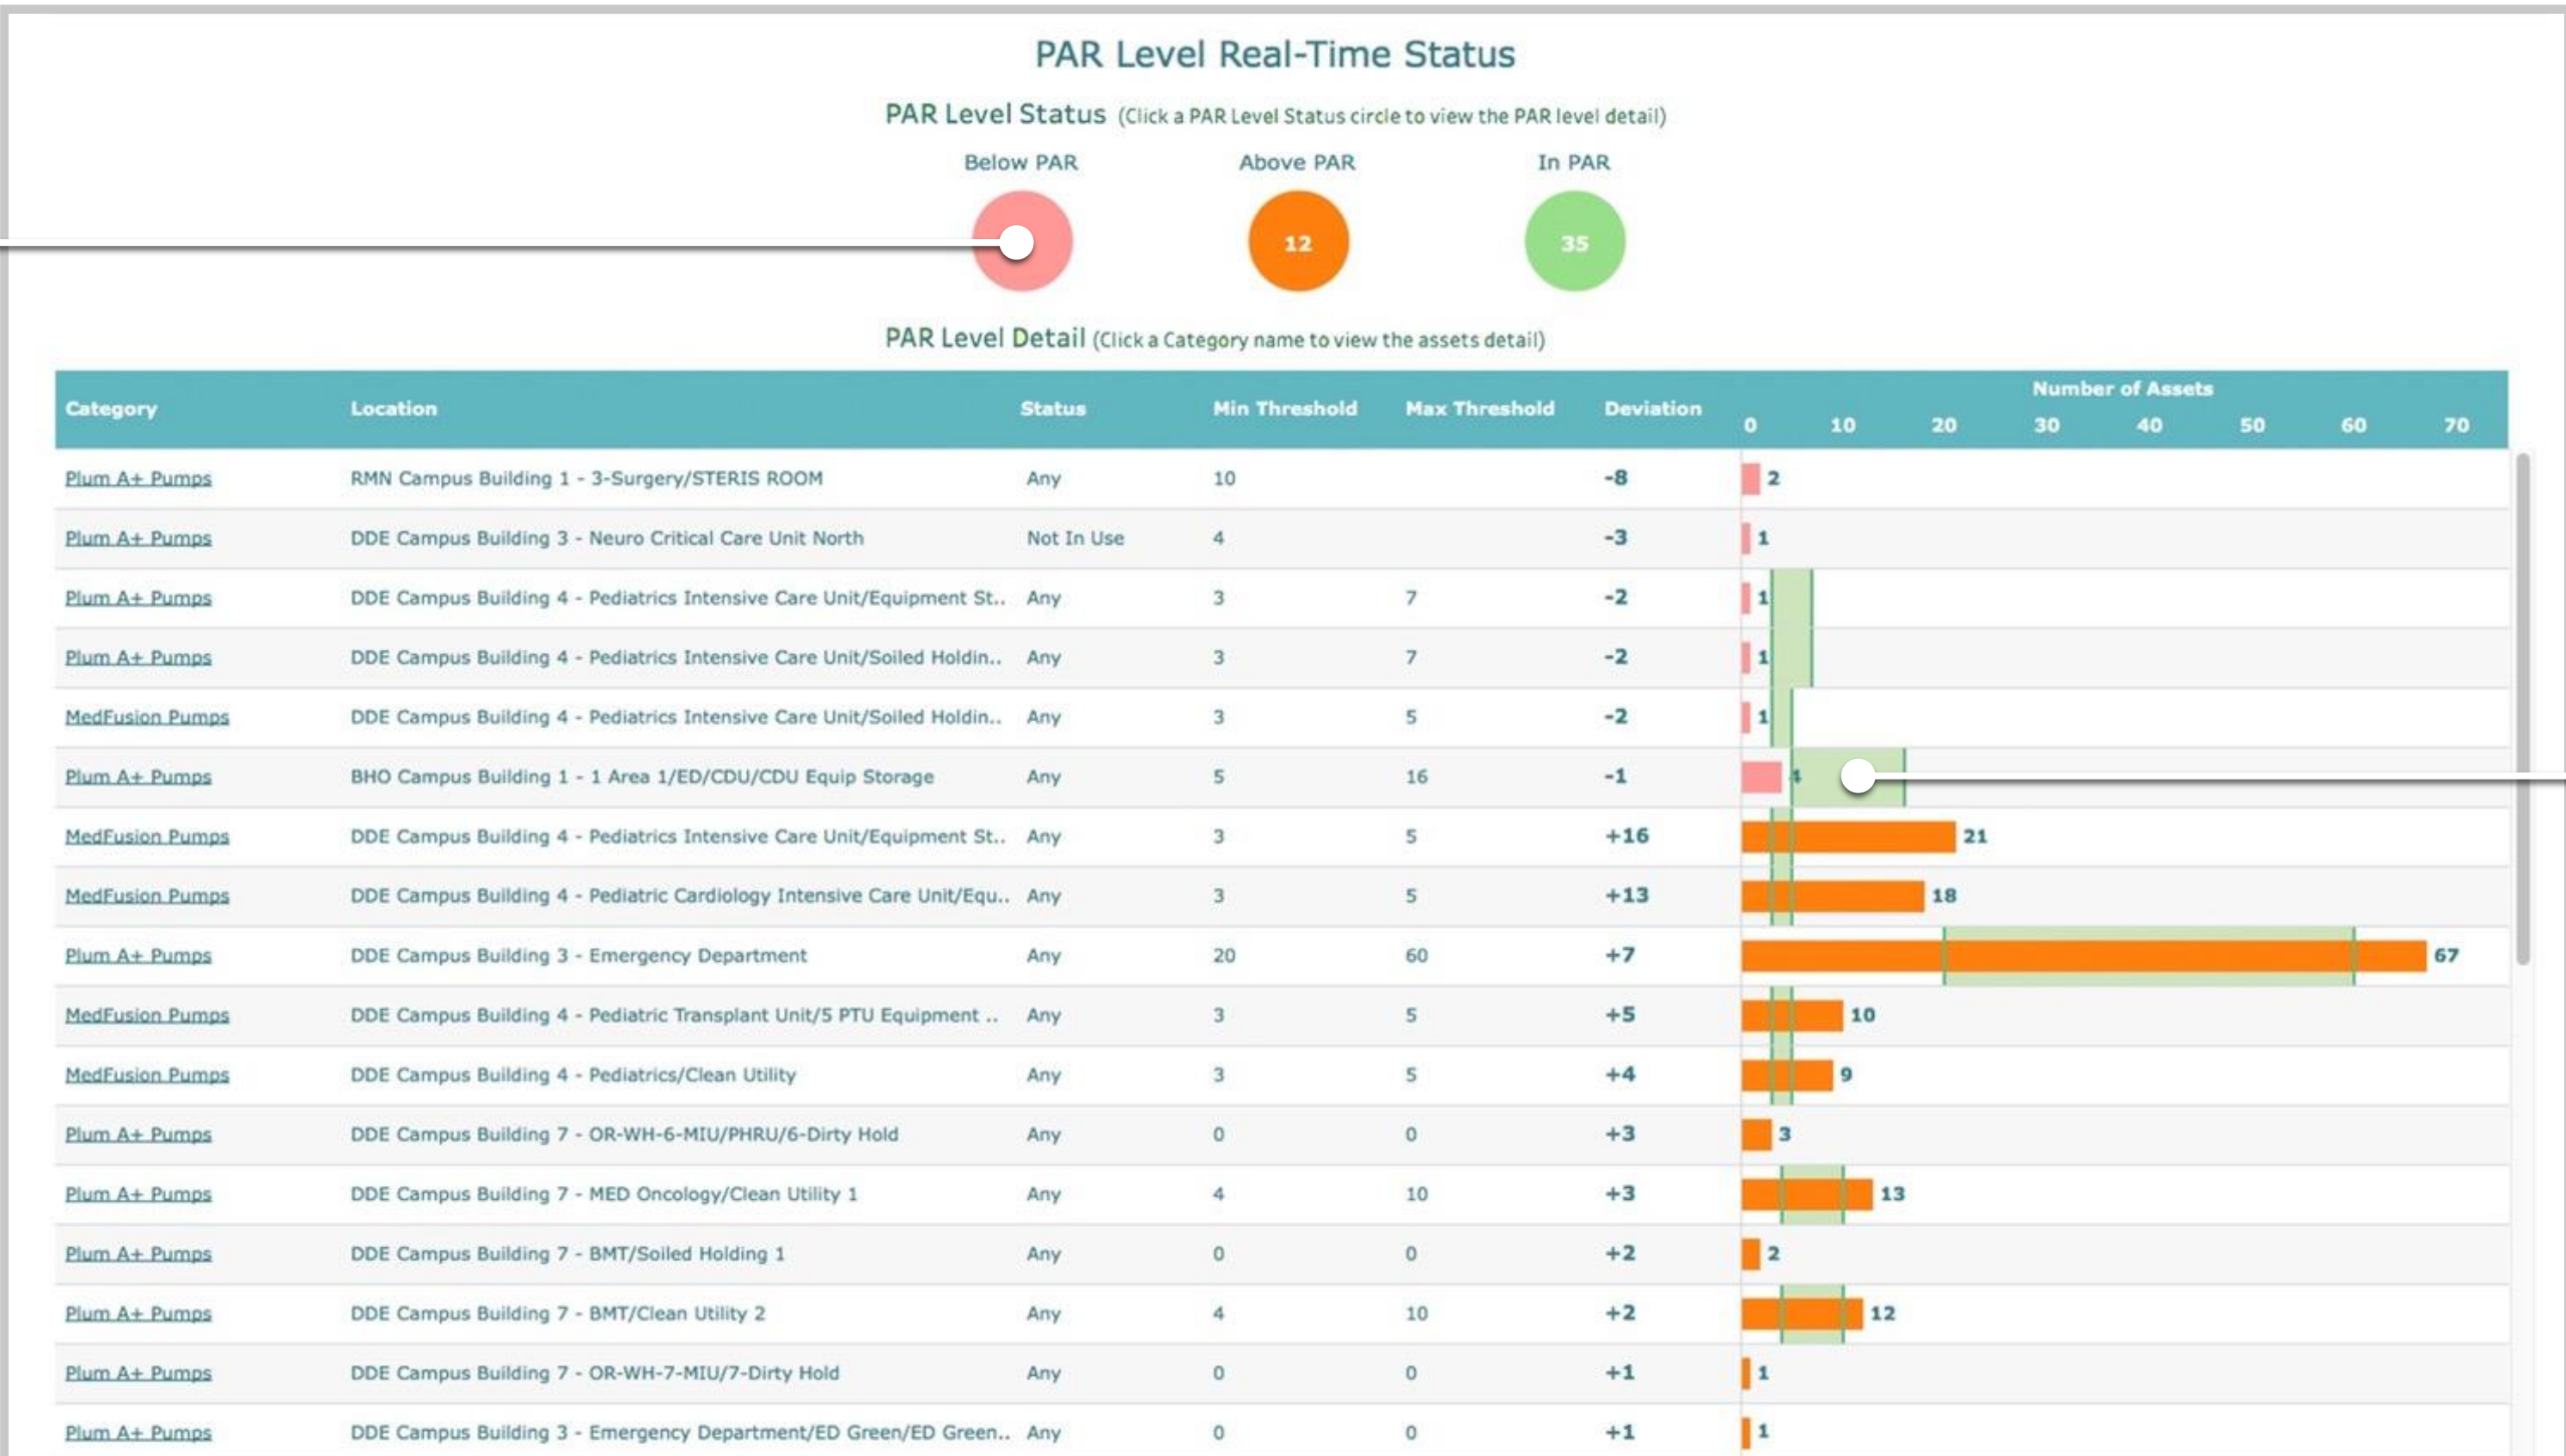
PAR Level Real-Time Status

PAR Level Status (Click a PAR Level Status circle to view the PAR level detail)

Below PAR

Above PAR

In PAR

12

35

PAR Level Detail (Click a Category name to view the assets detail)

| Category | Location | Status | Min Threshold | Max Threshold | Deviation | Number of Assets 0 10 20 30 40 50 60 70 |
|---|---|---|---|---|---|---|
| Plum A+ Pumps | RMN Campus Building 1 - 3-Surgery/STERIS ROOM | Any | 10 | | -8 | 2 |
| Plum A+ Pumps | DDE Campus Building 3 - Neuro Critical Care Unit North | Not In Use | 4 | | -3 | 1 |
| Plum A+ Pumps | DDE Campus Building 4 - Pediatrics Intensive Care Unit/Equipment St.. | Any | 3 | 7 | -2 | 1 |
| Plum A+ Pumps | DDE Campus Building 4 - Pediatrics Intensive Care Unit/Soiled Holdin.. | Any | 3 | 7 | -2 | 1 |
| MedFusion Pumps | DDE Campus Building 4 - Pediatrics Intensive Care Unit/Soiled Holdin.. | Any | 3 | 5 | -2 | 1 |
| Plum A+ Pumps | BHO Campus Building 1 - 1 Area 1/ED/CDU/CDU Equip Storage | Any | 5 | 16 | -1 | 4 |
| MedFusion Pumps | DDE Campus Building 4 - Pediatrics Intensive Care Unit/Equipment St.. | Any | 3 | 5 | +16 | 21 |
| MedFusion Pumps | DDE Campus Building 4 - Pediatric Cardiology Intensive Care Unit/Equ.. | Any | 3 | 5 | +13 | 18 |
| Plum A+ Pumps | DDE Campus Building 3 - Emergency Department | Any | 20 | 60 | +7 | 67 |
| MedFusion Pumps | DDE Campus Building 4 - Pediatric Transplant Unit/5 PTU Equipment .. | Any | 3 | 5 | +5 | 10 |
| MedFusion Pumps | DDE Campus Building 4 - Pediatrics/Clean Utility | Any | 3 | 5 | +4 | 9 |
| Plum A+ Pumps | DDE Campus Building 7 - OR-WH-6-MIU/PHRU/6-Dirty Hold | Any | 0 | 0 | +3 | 3 |
| Plum A+ Pumps | DDE Campus Building 7 - MED Oncology/Clean Utility 1 | Any | 4 | 10 | +3 | 13 |
| Plum A+ Pumps | DDE Campus Building 7 - BMT/Soiled Holding 1 | Any | 0 | 0 | +2 | 2 |
| Plum A+ Pumps | DDE Campus Building 7 - BMT/Clean Utility 2 | Any | 4 | 10 | +2 | 12 |
| Plum A+ Pumps | DDE Campus Building 7 - OR-WH-7-MIU/7-Dirty Hold | Any | 0 | 0 | +1 | 1 |
| Plum A+ Pumps | DDE Campus Building 3 - Emergency Department/ED Green/ED Green.. | Any | 0 | 0 | +1 | 1 |